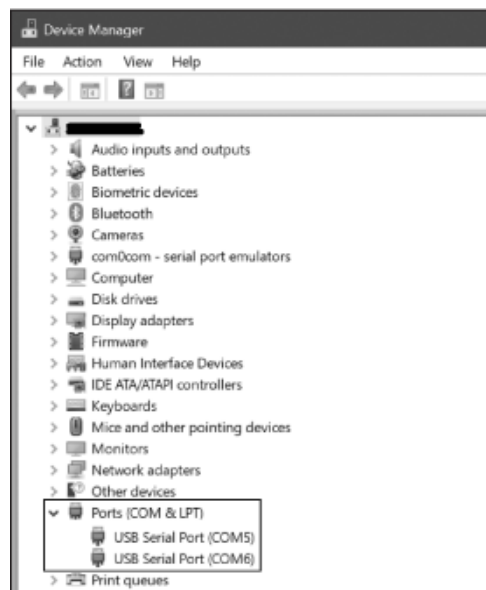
Device Manager

File Action View Help

Audio inputs and outputs
Batteries
Biometric devices
Bluetooth
Cameras
com0com - serial port emulators
Computer
Disk drives
Display adapters
Firmware
Human Interface Devices
IDE ATA/ATAPI controllers
Keyboards
Mice and other pointing devices
Monitors
Network adapters
Other devices
Ports (COM & LPT)
USB Serial Port (COM5)
USB Serial Port (COM6)
Print queues